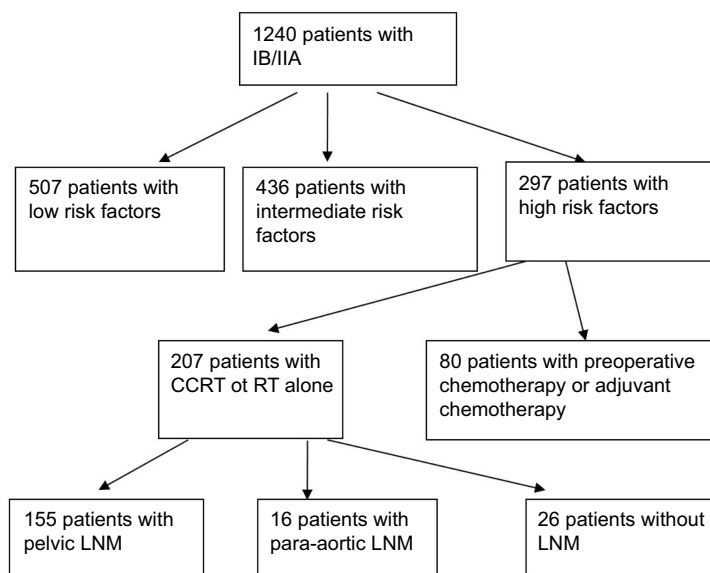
1240 patients with IB/IIA

507 patients with low risk factors

436 patients with intermediate risk factors

297 patients with high risk factors

207 patients with CCRT ot RT alone

80 patients with preoperative chemotherapy or adjuvant chemotherapy

155 patients with pelvic LNM

16 patients with para-aortic LNM

26 patients without LNM